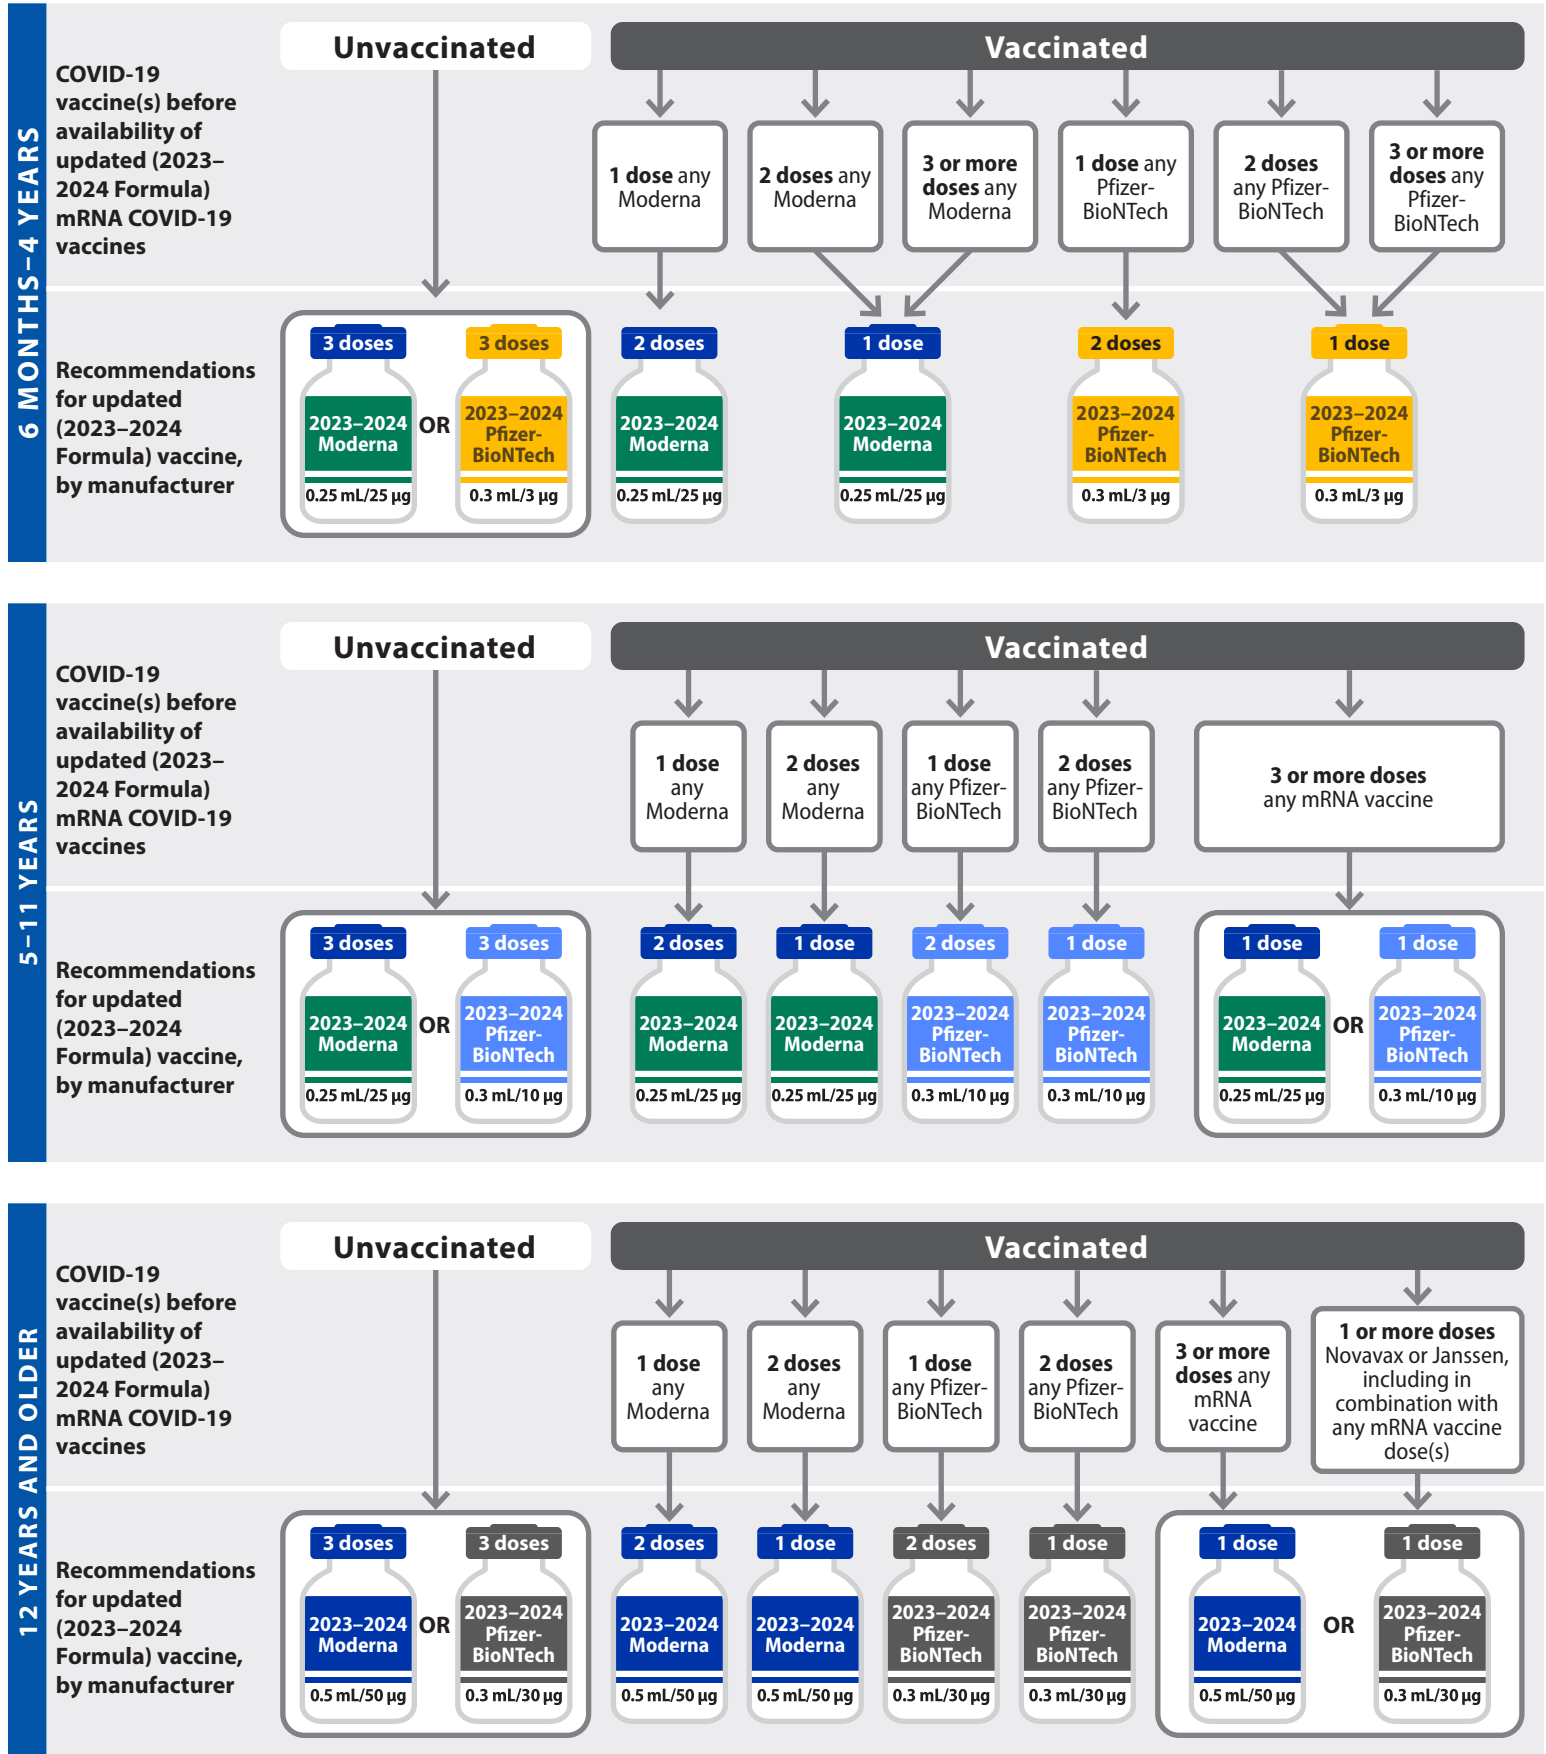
6 MONTHS–4 YEARS

COVID-19 vaccine(s) before availability of updated (2023–2024 Formula) mRNA COVID-19 vaccines

Unvaccinated

Vaccinated

1 dose any Moderna

2 doses any Moderna

3 or more doses any Moderna

1 dose any Pfizer-BioNTech

2 doses any Pfizer-BioNTech

3 or more doses any Pfizer-BioNTech

Recommendations for updated (2023–2024 Formula) vaccine, by manufacturer

3 doses 2023–2024 Moderna 0.25 mL/25 µg OR 3 doses 2023–2024 Pfizer-BioNTech 0.3 mL/3 µg

2 doses 2023–2024 Moderna 0.25 mL/25 µg

1 dose 2023–2024 Moderna 0.25 mL/25 µg

2 doses 2023–2024 Pfizer-BioNTech 0.3 mL/3 µg

1 dose 2023–2024 Pfizer-BioNTech 0.3 mL/3 µg

5–11 YEARS

COVID-19 vaccine(s) before availability of updated (2023–2024 Formula) mRNA COVID-19 vaccines

Unvaccinated

Vaccinated

1 dose any Moderna

2 doses any Moderna

1 dose any Pfizer-BioNTech

2 doses any Pfizer-BioNTech

3 or more doses any mRNA vaccine

Recommendations for updated (2023–2024 Formula) vaccine, by manufacturer

3 doses 2023–2024 Moderna 0.25 mL/25 µg OR 3 doses 2023–2024 Pfizer-BioNTech 0.3 mL/10 µg

2 doses 2023–2024 Moderna 0.25 mL/25 µg

1 dose 2023–2024 Moderna 0.25 mL/25 µg

2 doses 2023–2024 Pfizer-BioNTech 0.3 mL/10 µg

1 dose 2023–2024 Pfizer-BioNTech 0.3 mL/10 µg

1 dose 2023–2024 Moderna 0.25 mL/25 µg OR 1 dose 2023–2024 Pfizer-BioNTech 0.3 mL/10 µg

12 YEARS AND OLDER

COVID-19 vaccine(s) before availability of updated (2023–2024 Formula) mRNA COVID-19 vaccines

Unvaccinated

Vaccinated

1 dose any Moderna

2 doses any Moderna

1 dose any Pfizer-BioNTech

2 doses any Pfizer-BioNTech

3 or more doses any mRNA vaccine

1 or more doses Novavax or Janssen, including in combination with any mRNA vaccine dose(s)

Recommendations for updated (2023–2024 Formula) vaccine, by manufacturer

3 doses 2023–2024 Moderna 0.5 mL/50 µg OR 3 doses 2023–2024 Pfizer-BioNTech 0.3 mL/30 µg

2 doses 2023–2024 Moderna 0.5 mL/50 µg

1 dose 2023–2024 Moderna 0.5 mL/50 µg

2 doses 2023–2024 Pfizer-BioNTech 0.3 mL/30 µg

1 dose 2023–2024 Pfizer-BioNTech 0.3 mL/30 µg

1 dose 2023–2024 Moderna 0.5 mL/50 µg OR 1 dose 2023–2024 Pfizer-BioNTech 0.3 mL/30 µg